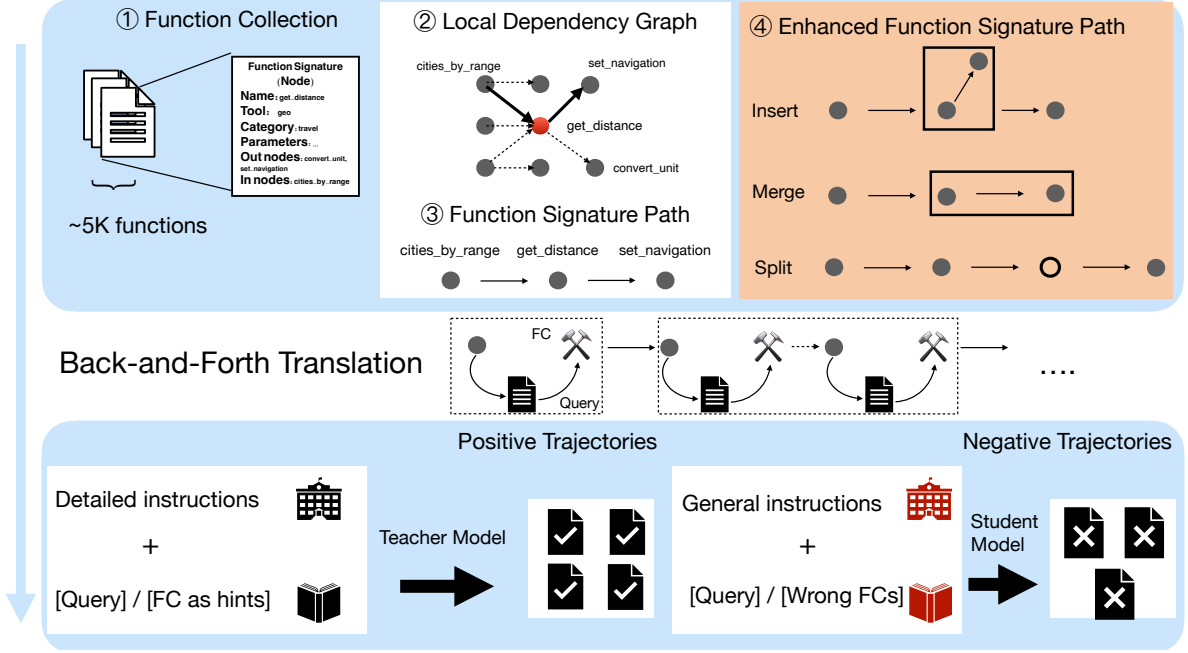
① Function Collection

Function Signature (Node)
Name: get_distance
Tool: geo
Category: travel
Parameters: ...
Out nodes: convert_unit, set_navigation
In nodes: cities_by_range

~5K functions

② Local Dependency Graph

cities_by_range
set_navigation
get_distance
convert_unit

③ Function Signature Path

cities_by_range get_distance set_navigation

④ Enhanced Function Signature Path

Insert

Merge

Split

Back-and-Forth Translation

FC

Query

....

Positive Trajectories

Negative Trajectories

Detailed instructions

+

[Query] / [FC as hints]

Teacher Model

General instructions

+

[Query] / [Wrong FCs]

Student Model